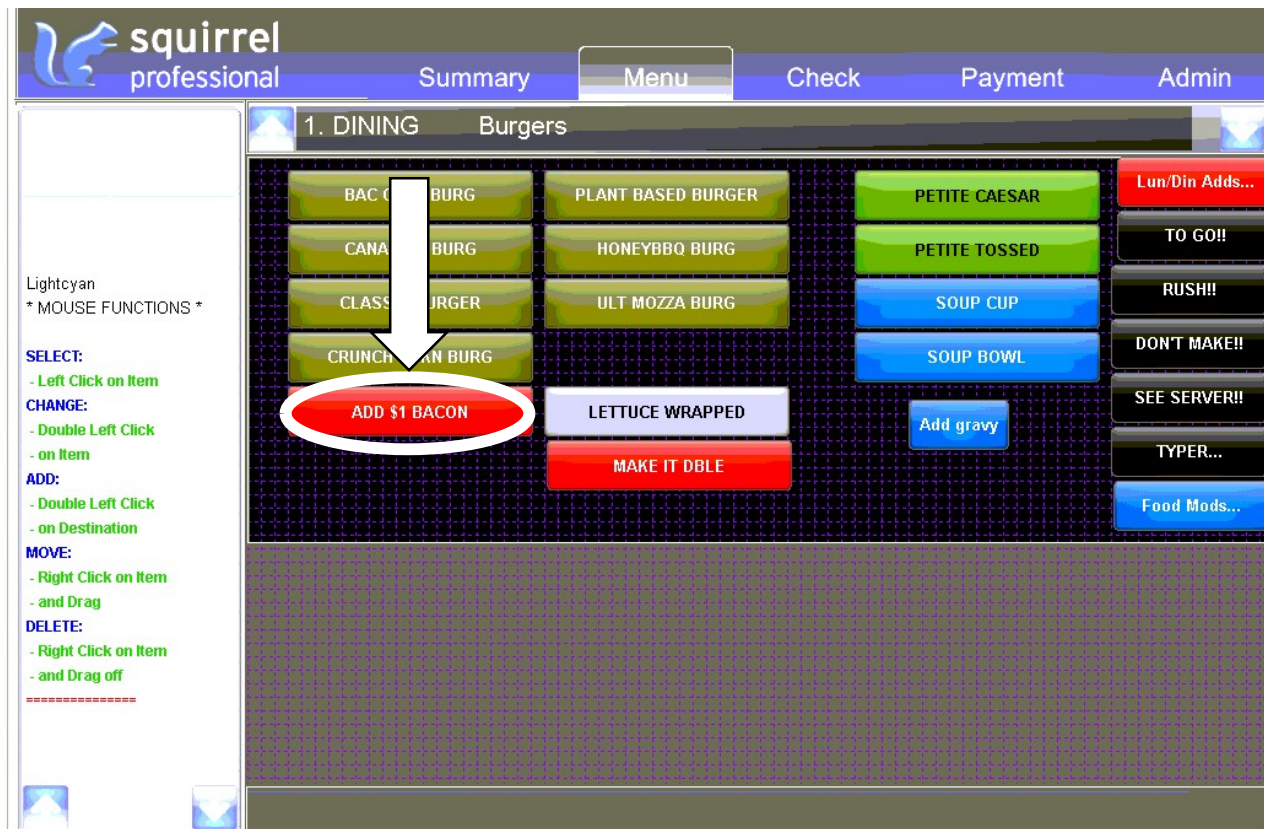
squirrel
professional

Summary
Menu
Check
Payment
Admin

1. DINING Burgers

BAC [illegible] BURG
CANA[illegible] BURG
CLASS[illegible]URGER
CRUNCH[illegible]AN BURG
ADD $1 BACON

PLANT BASED BURGER
HONEYBBQ BURG
ULT MOZZA BURG
LETTUCE WRAPPED
MAKE IT DBLE

PETITE CAESAR
PETITE TOSSED
SOUP CUP
SOUP BOWL
Add gravy

Lun/Din Adds...
TO GO!!
RUSH!!
DON'T MAKE!!
SEE SERVER!!
TYPER...
Food Mods...

Lightcyan
* MOUSE FUNCTIONS *

SELECT:
- Left Click on Item
CHANGE:
- Double Left Click
- on Item
ADD:
- Double Left Click
- on Destination
MOVE:
- Right Click on Item
- and Drag
DELETE:
- Right Click on Item
- and Drag off
===============